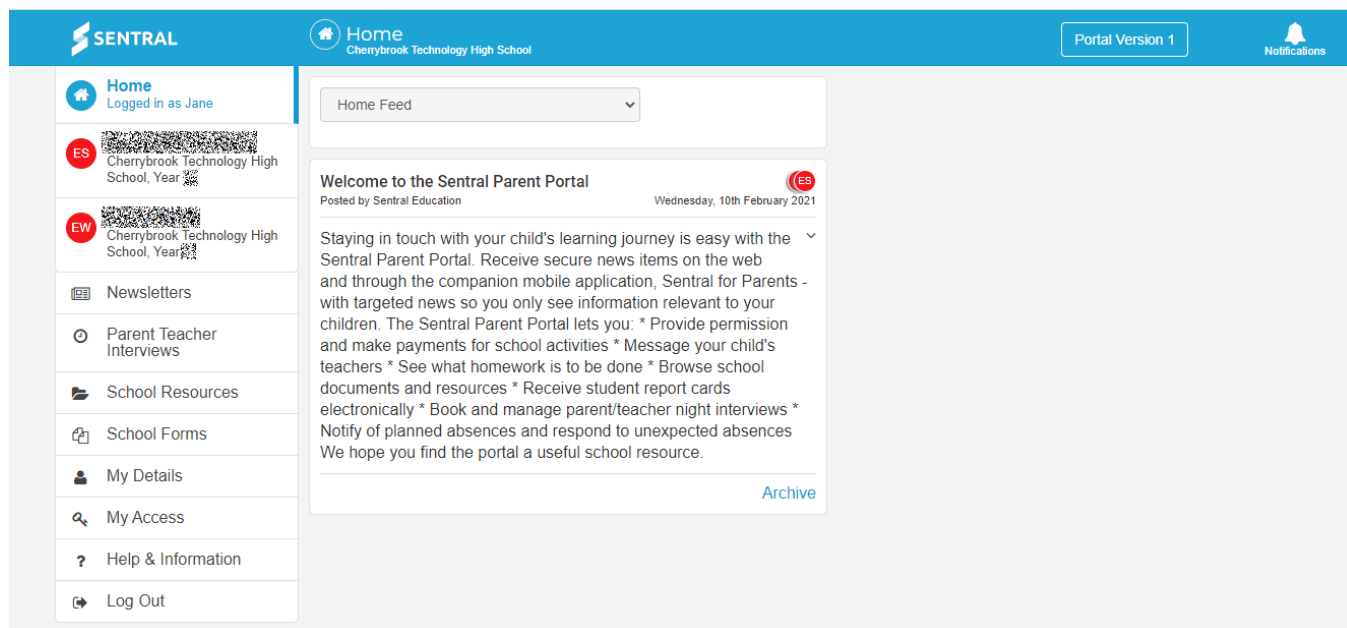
SENTRAL

Home
Cherrybrook Technology High School

Portal Version 1

Notifications

Home
Logged in as Jane

ES
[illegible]
Cherrybrook Technology High School, Year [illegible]

EW
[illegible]
Cherrybrook Technology High School, Year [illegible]

Newsletters

Parent Teacher Interviews

School Resources

School Forms

My Details

My Access

Help & Information

Log Out

Home Feed

Welcome to the Sentral Parent Portal
Posted by Sentral Education
ES
Wednesday, 10th February 2021

Staying in touch with your child's learning journey is easy with the Sentral Parent Portal. Receive secure news items on the web and through the companion mobile application, Sentral for Parents - with targeted news so you only see information relevant to your children. The Sentral Parent Portal lets you: * Provide permission and make payments for school activities * Message your child's teachers * See what homework is to be done * Browse school documents and resources * Receive student report cards electronically * Book and manage parent/teacher night interviews * Notify of planned absences and respond to unexpected absences We hope you find the portal a useful school resource.

Archive